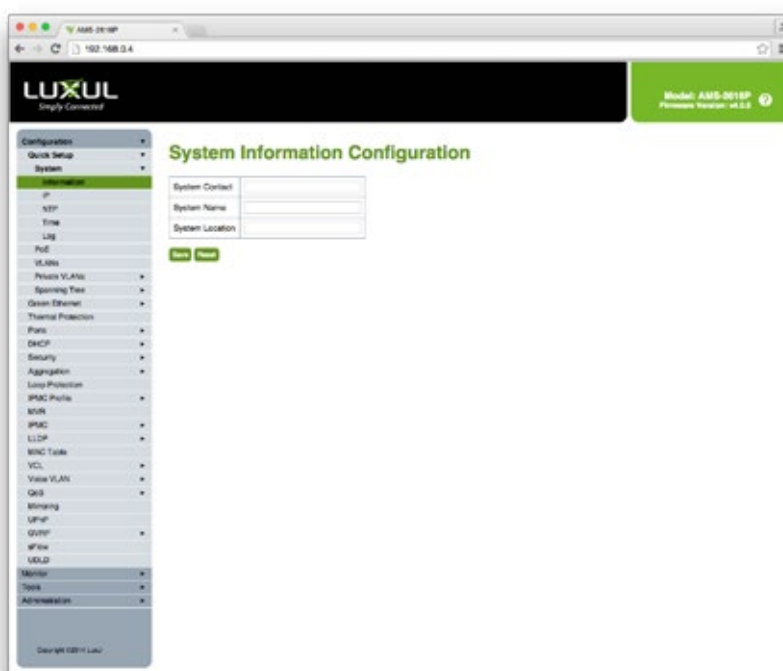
AMS-2616P

192.168.0.4

LUXUL
Simply Connected

Model: AMS-2616P
Firmware Version: v4.0.0

Configuration
Quick Setup
System
Information
IP
NTP
Time
Log
PoE
VLANs
Private VLANs
Spanning Tree
Green Ethernet
Thermal Protection
Ports
DHCP
Security
Aggregation
Loop Protection
IPMC Profile
MVR
IPMC
LLDP
MAC Table
VCL
Voice VLAN
QoS
Mirroring
UPnP
GVRP
sFlow
UDLD
Monitor
Tools
Administration

Copyright ©2014 Luxul

System Information Configuration

| System Contact | |
|---|---|
| System Name | |
| System Location | |

Save Reset